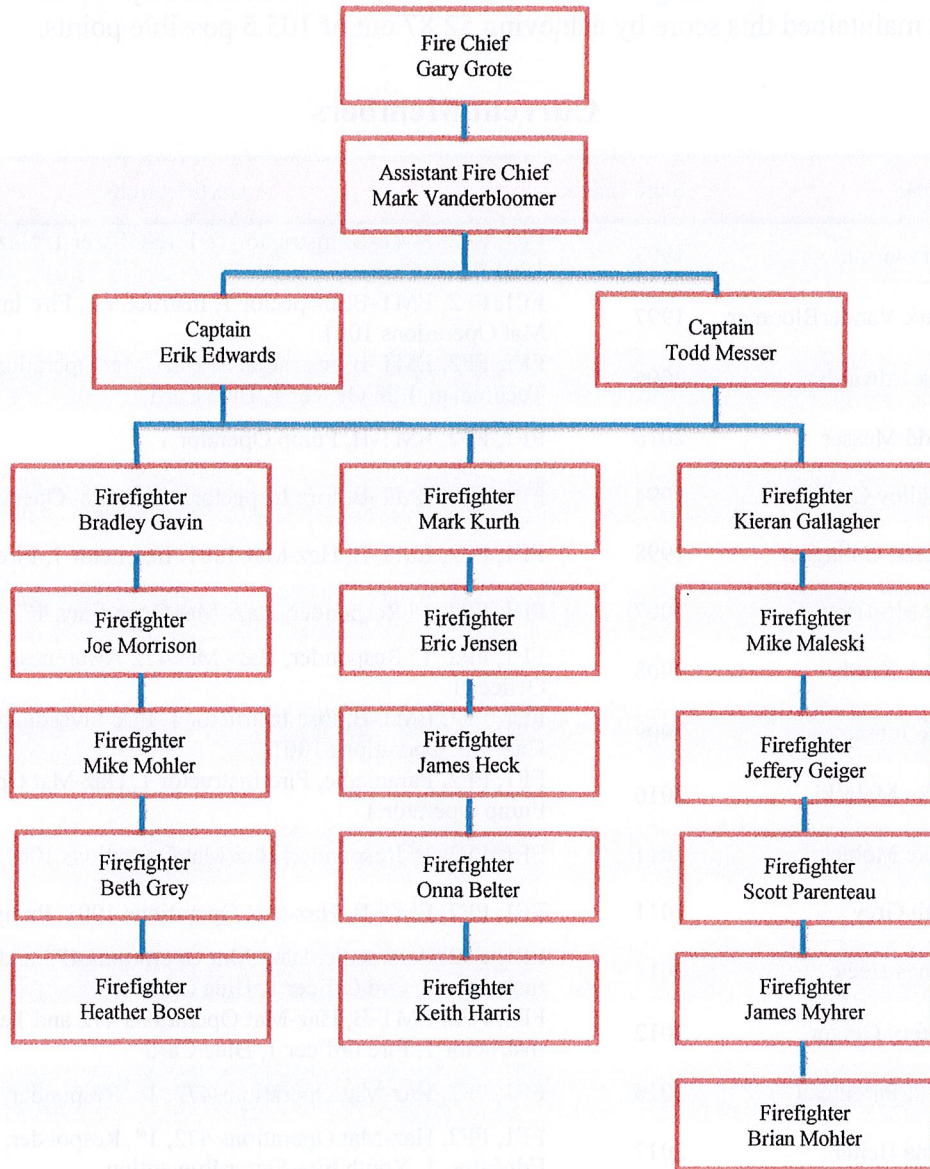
maintained this score by achieving 52.57 out of 105.5 possible points.

Fire Chief
Gary Grote

Assistant Fire Chief
Mark Vanderbloomer

Captain
Erik Edwards

Captain
Todd Messer

Firefighter
Bradley Gavin

Firefighter
Joe Morrison

Firefighter
Mike Mohler

Firefighter
Beth Grey

Firefighter
Heather Boser

Firefighter
Mark Kurth

Firefighter
Eric Jensen

Firefighter
James Heck

Firefighter
Onna Belter

Firefighter
Keith Harris

Firefighter
Kieran Gallagher

Firefighter
Mike Maleski

Firefighter
Jeffery Geiger

Firefighter
Scott Parenteau

Firefighter
James Myhrer

Firefighter
Brian Mohler